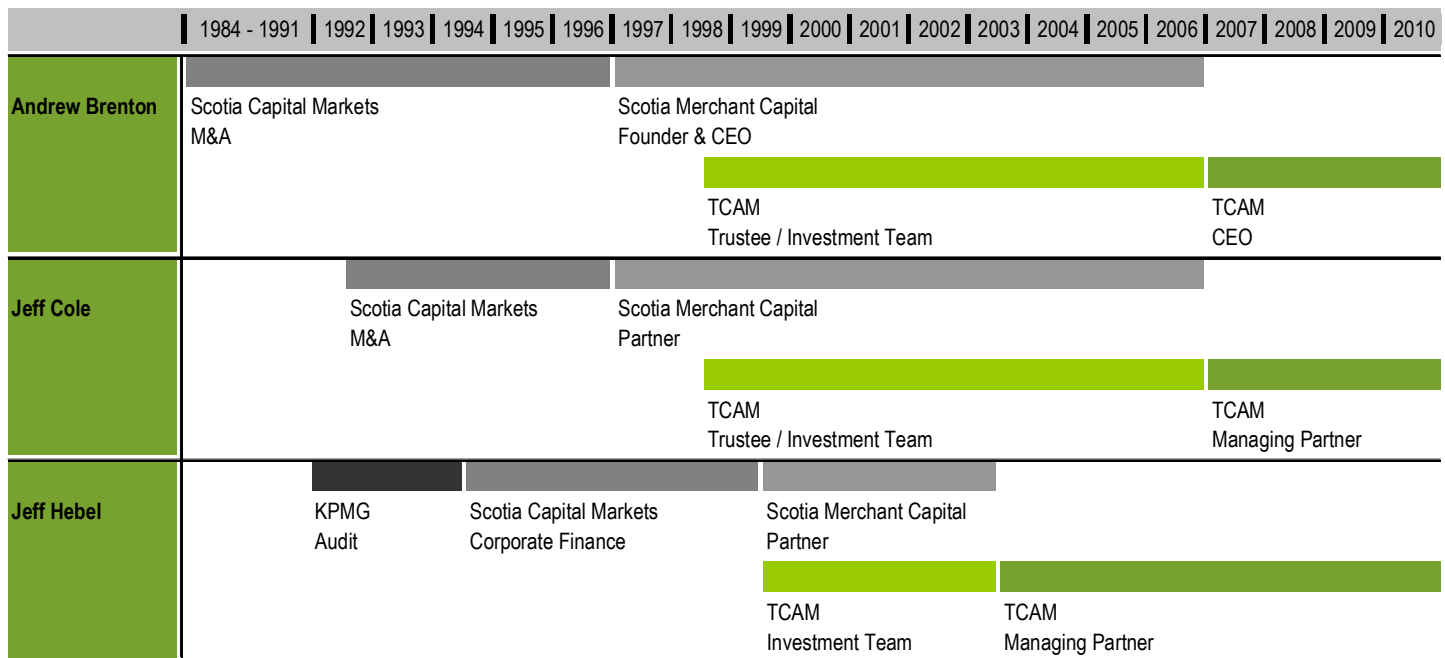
| | 1984 - 1991 | 1992 | 1993 | 1994 | 1995 | 1996 | 1997 | 1998 | 1999 | 2000 | 2001 | 2002 | 2003 | 2004 | 2005 | 2006 | 2007 | 2008 | 2009 | 2010 |
|---|---|---|---|---|---|---|---|---|---|---|---|---|---|---|---|---|---|---|---|---|

Andrew Brenton
Scotia Capital Markets
M&A
Scotia Merchant Capital
Founder & CEO
TCAM
Trustee / Investment Team
TCAM
CEO

Jeff Cole
Scotia Capital Markets
M&A
Scotia Merchant Capital
Partner
TCAM
Trustee / Investment Team
TCAM
Managing Partner

Jeff Hebel
KPMG
Audit
Scotia Capital Markets
Corporate Finance
Scotia Merchant Capital
Partner
TCAM
Investment Team
TCAM
Managing Partner